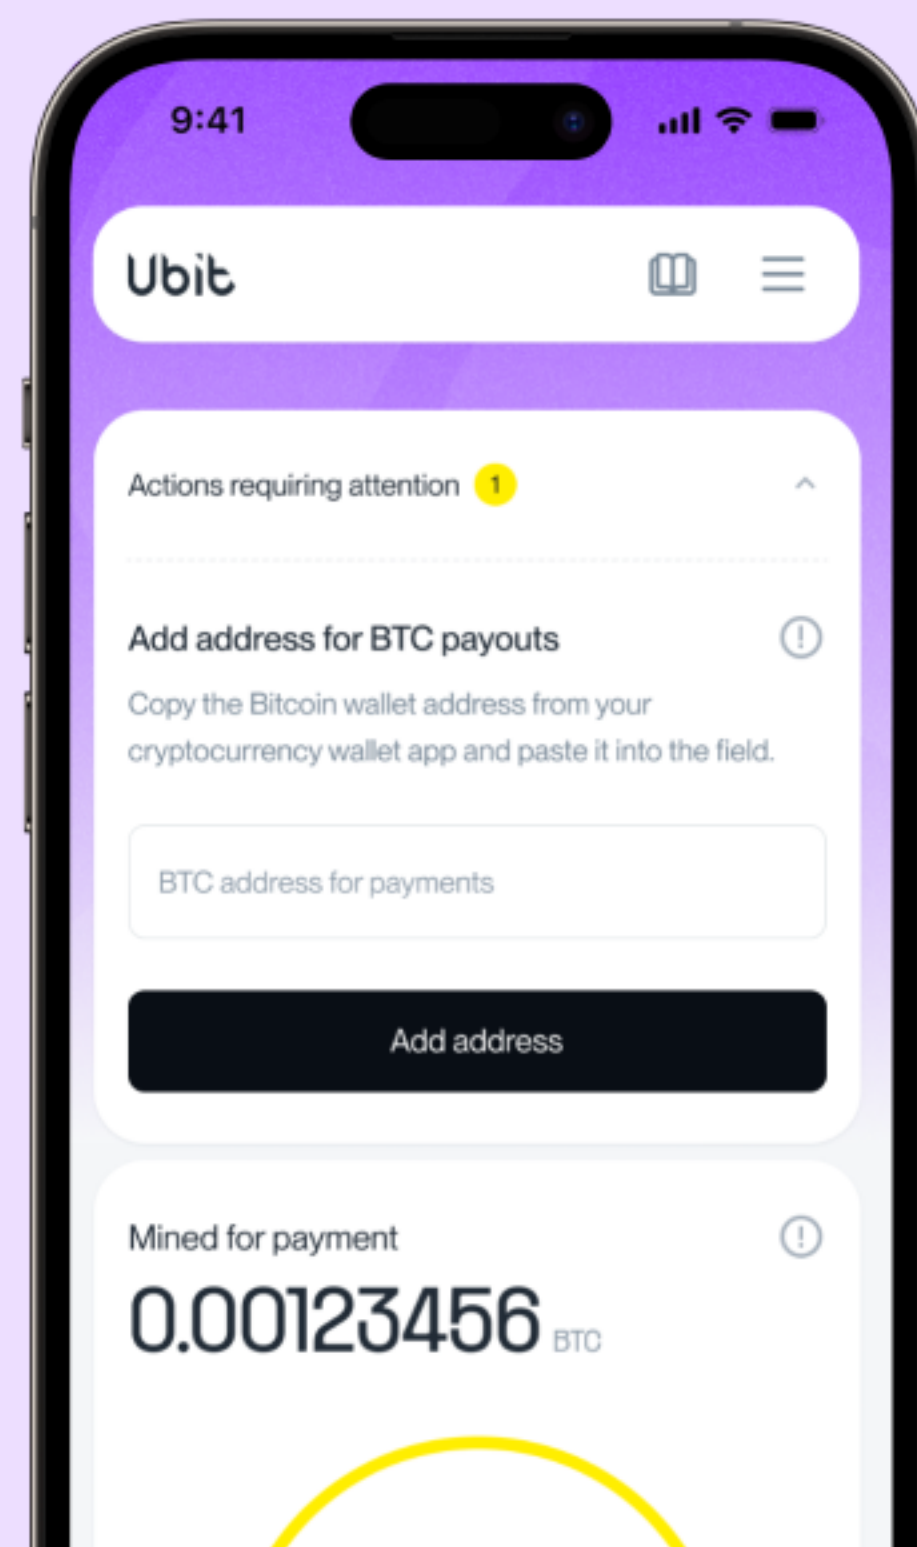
9:41

Ubit

Actions requiring attention 1

Add address for BTC payouts

Copy the Bitcoin wallet address from your cryptocurrency wallet app and paste it into the field.

BTC address for payments

Add address

Mined for payment

0.00123456 BTC